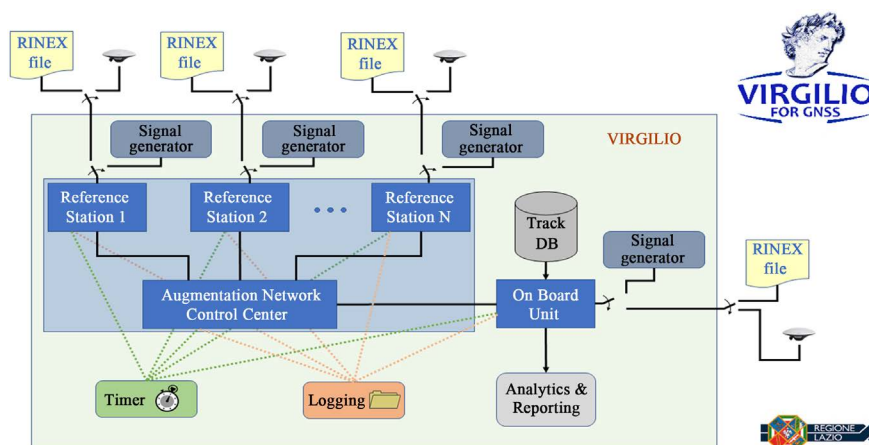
RINEX file

RINEX file

RINEX file

VIRGILIO FOR GNSS

Signal generator

Signal generator

Signal generator

VIRGILIO

Reference Station 1

Reference Station 2

• • •

Reference Station N

Track DB

Signal generator

RINEX file

Augmentation Network Control Center

On Board Unit

Timer

Logging

Analytics & Reporting

REGIONE LAZIO